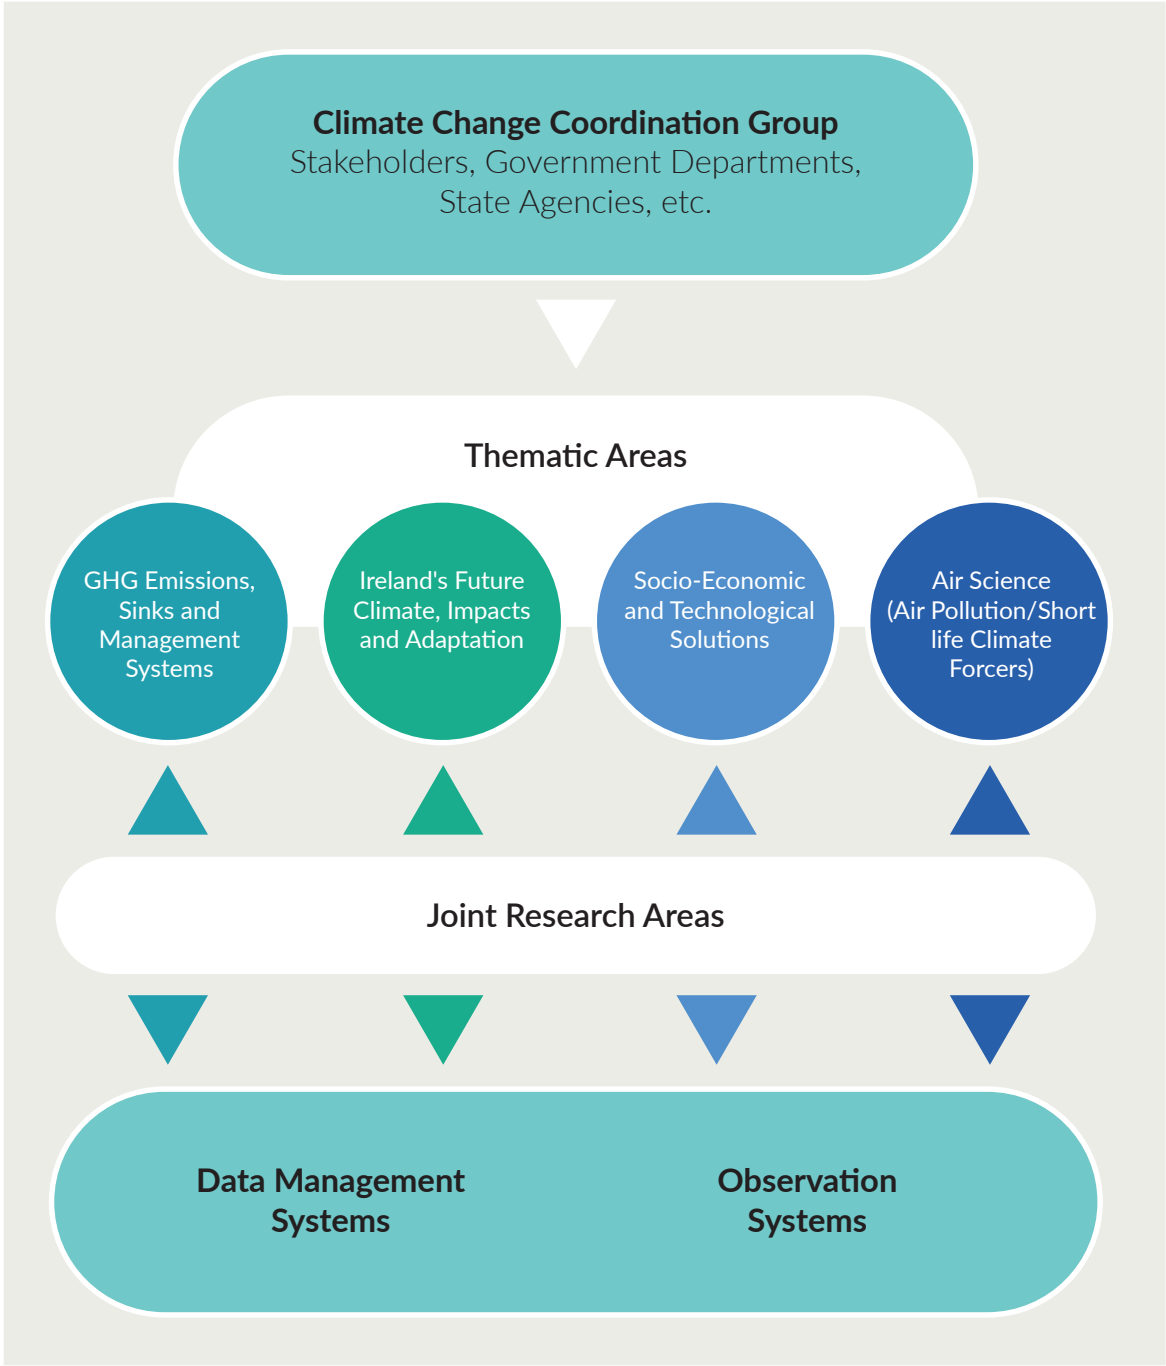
Climate Change Coordination Group
Stakeholders, Government Departments, State Agencies, etc.

Thematic Areas

GHG Emissions, Sinks and Management Systems

Ireland's Future Climate, Impacts and Adaptation

Socio-Economic and Technological Solutions

Air Science (Air Pollution/Short life Climate Forcers)

Joint Research Areas

Data Management Systems

Observation Systems